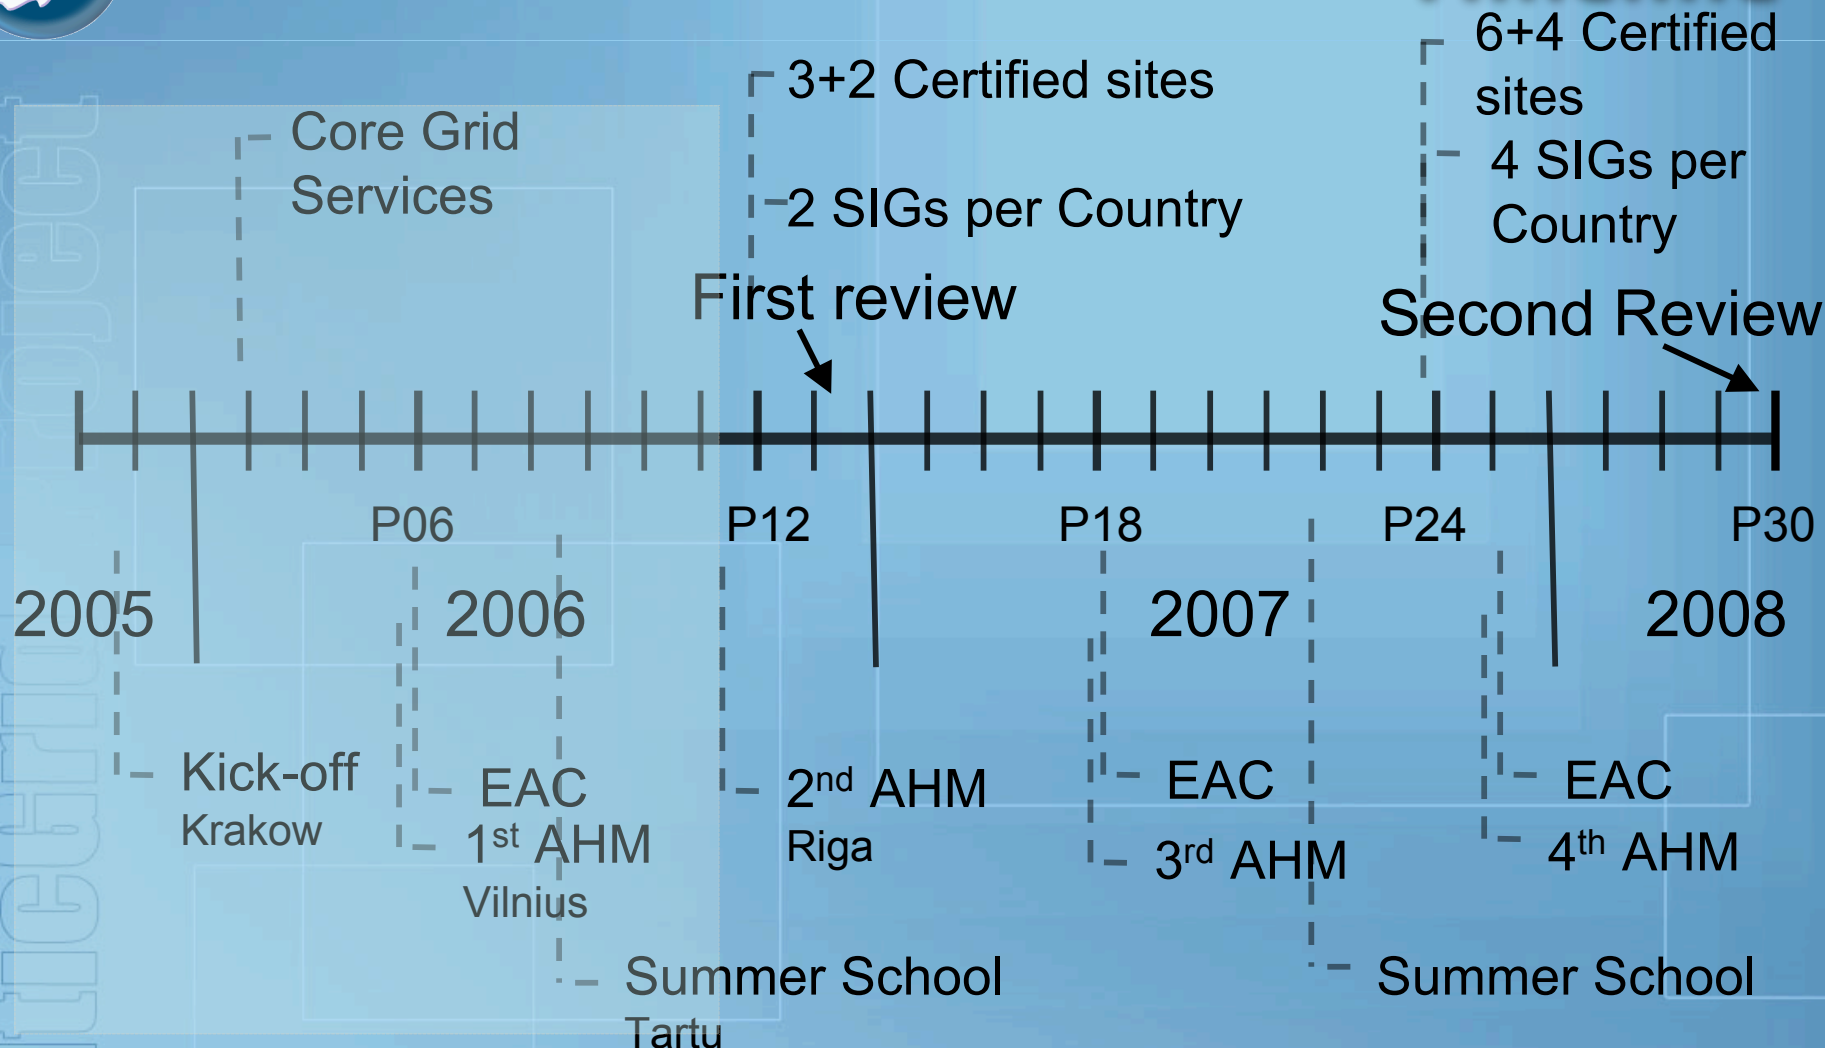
Core Grid Services

3+2 Certified sites

2 SIGs per Country

6+4 Certified sites

4 SIGs per Country

First review

Second Review

P06

P12

P18

P24

P30

2005

2006

2007

2008

Kick-off
Krakow

EAC

$1^{st}$ AHM
Vilnius

$2^{nd}$ AHM
Riga

EAC

$3^{rd}$ AHM

EAC

$4^{th}$ AHM

Summer School
Tartu

Summer School